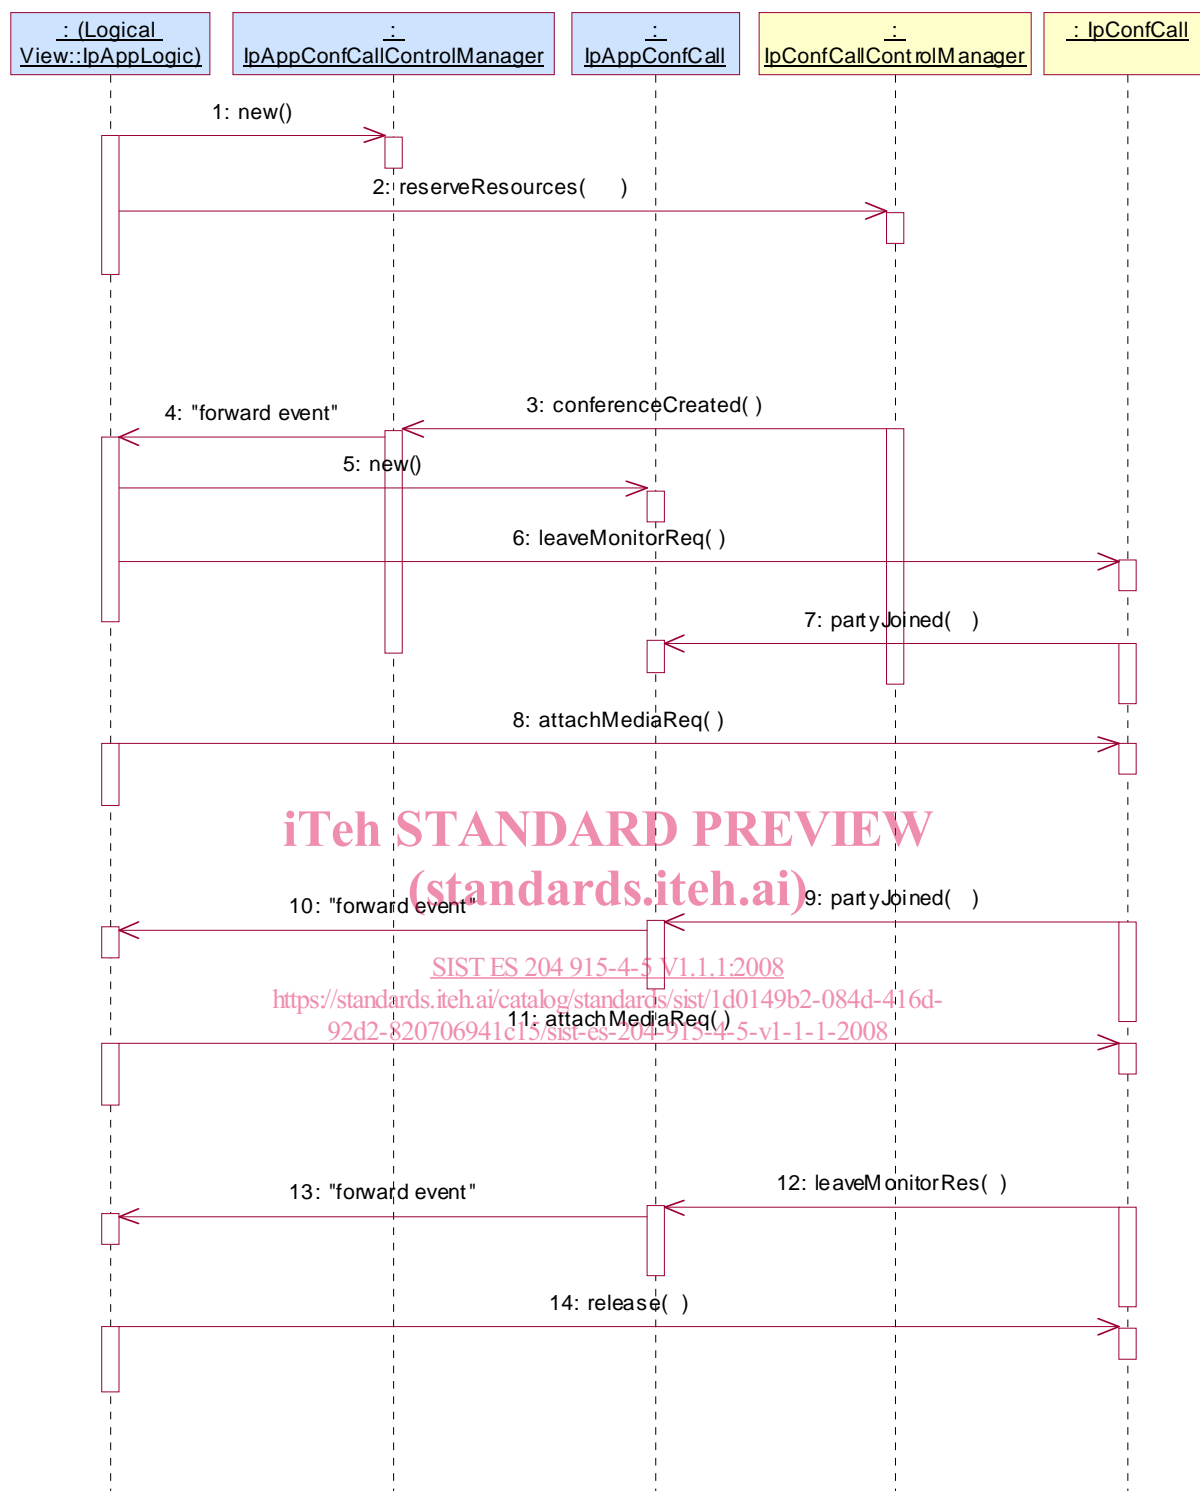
: (Logical View::IpAppLogic)

: IpAppConfCallControlManager

: IpAppConfCall

: IpConfCallControlManager

: IpConfCall

1: new()

2: reserveResources( )

3: conferenceCreated( )

4: "forward event"

5: new()

6: leaveMonitorReq( )

7: partyJoined( )

8: attachMediaReq( )

iTeh STANDARD PREVIEW
(standards.iteh.ai)

9: partyJoined( )

10: "forward event"

SIST ES 204 915-4-5 V1.1.1:2008
https://standards.iteh.ai/catalog/standards/sist/1d0149b2-084d-416d-92d2-820706941c15/sist-es-204-915-4-5-v1-1-1-2008

11: attachMediaReq( )

12: leaveMonitorRes( )

13: "forward event"

14: release( )